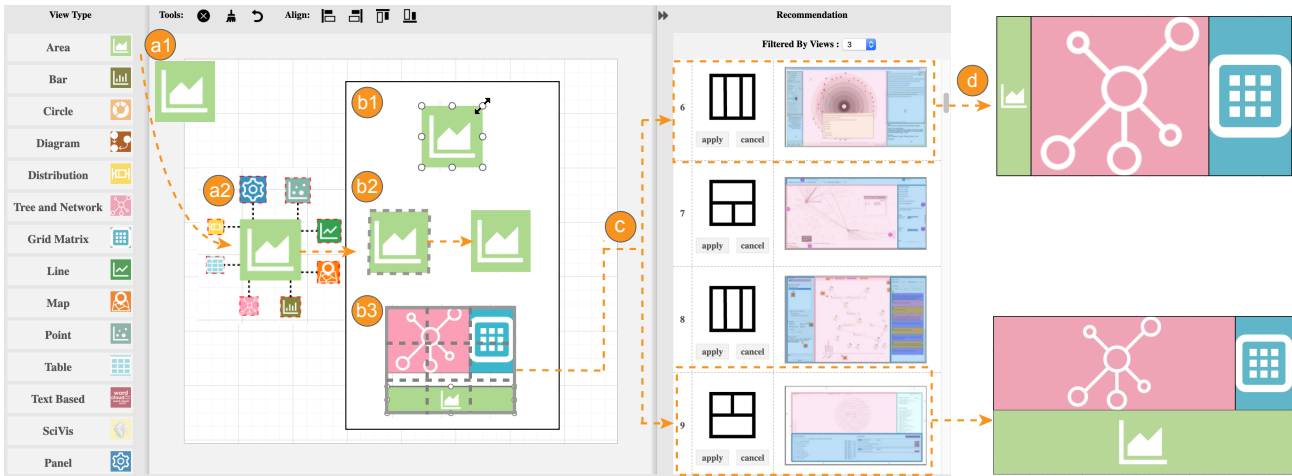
View Type

Area

Bar

Circle

Diagram

Distribution

Tree and Network

Grid Matrix

Line

Map

Point

Table

Text Based

SciVis

Panel

Tools:

Align:

a1

a2

b1

b2

b3

c

Recommendation

Filtered By Views : 3

6

apply cancel

7

apply cancel

8

apply cancel

9

apply cancel

d